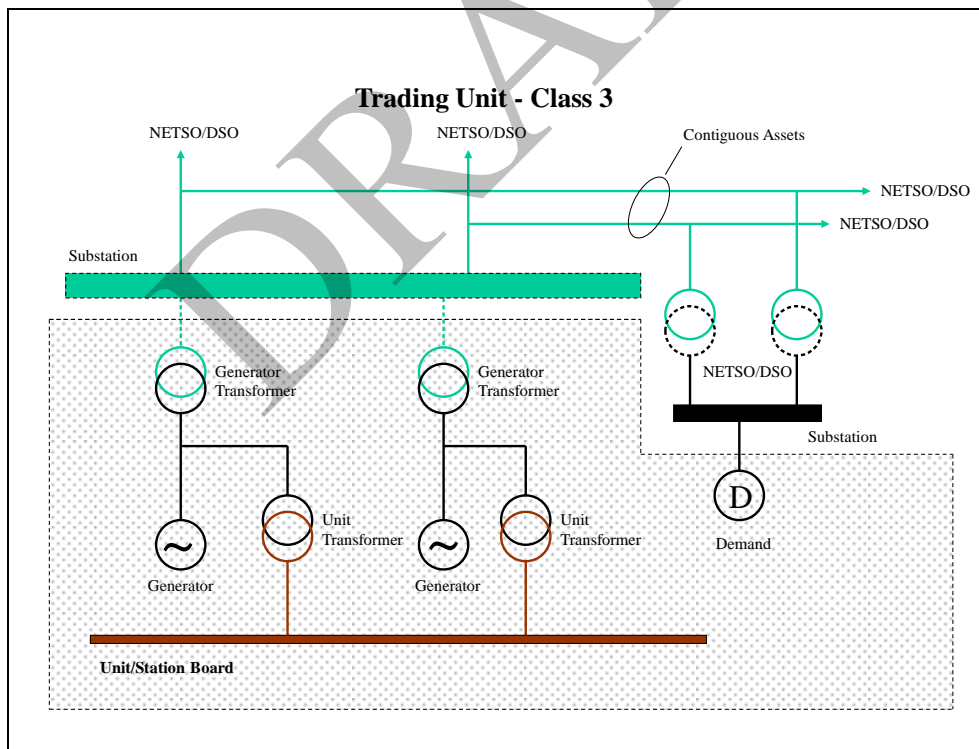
DRAFT

Trading Unit - Class 3

NETSO/DSO

NETSO/DSO

Contiguous Assets

NETSO/DSO

NETSO/DSO

Substation

Generator Transformer

Generator Transformer

NETSO/DSO

Substation

D

Demand

Unit Transformer

Unit Transformer

~

Generator

~

Generator

Unit/Station Board